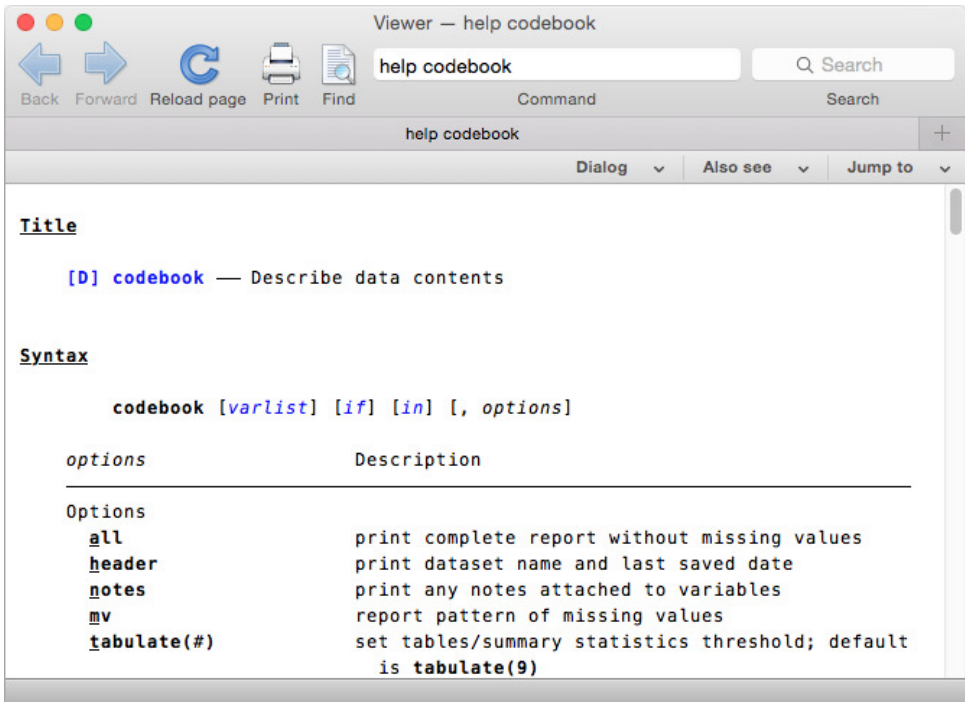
Viewer — help codebook

Back Forward Reload page Print Find

help codebook

Command

Search

Search

help codebook

+

Dialog Also see Jump to

Title

[D] codebook — Describe data contents

Syntax

codebook [varlist] [if] [in] [, options]

| options | Description |
|---|---|
| Options | |
| all | print complete report without missing values |
| header | print dataset name and last saved date |
| notes | print any notes attached to variables |
| mv | report pattern of missing values |
| tabulate(#) | set tables/summary statistics threshold; default is tabulate(9) |